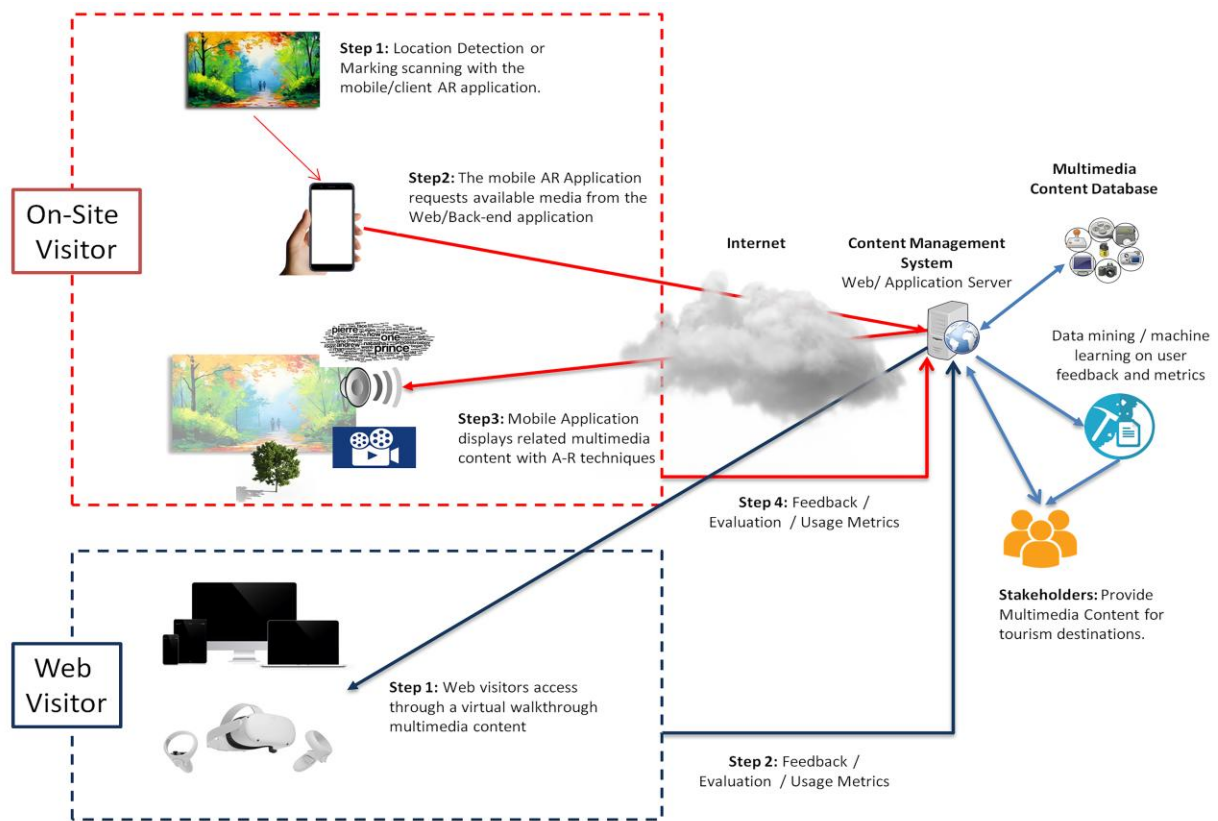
Step 1: Location Detection or Marking scanning with the mobile/client AR application.

Step2: The mobile AR Application requests available media from the Web/Back-end application

On-Site Visitor

Internet

Content Management System
Web/ Application Server

Multimedia Content Database

Data mining / machine learning on user feedback and metrics

pierre one prince andrew

Step3: Mobile Application displays related multimedia content with A-R techniques

Step 4: Feedback / Evaluation / Usage Metrics

Stakeholders: Provide Multimedia Content for tourism destinations.

Web Visitor

Step 1: Web visitors access through a virtual walkthrough multimedia content

Step 2: Feedback / Evaluation / Usage Metrics